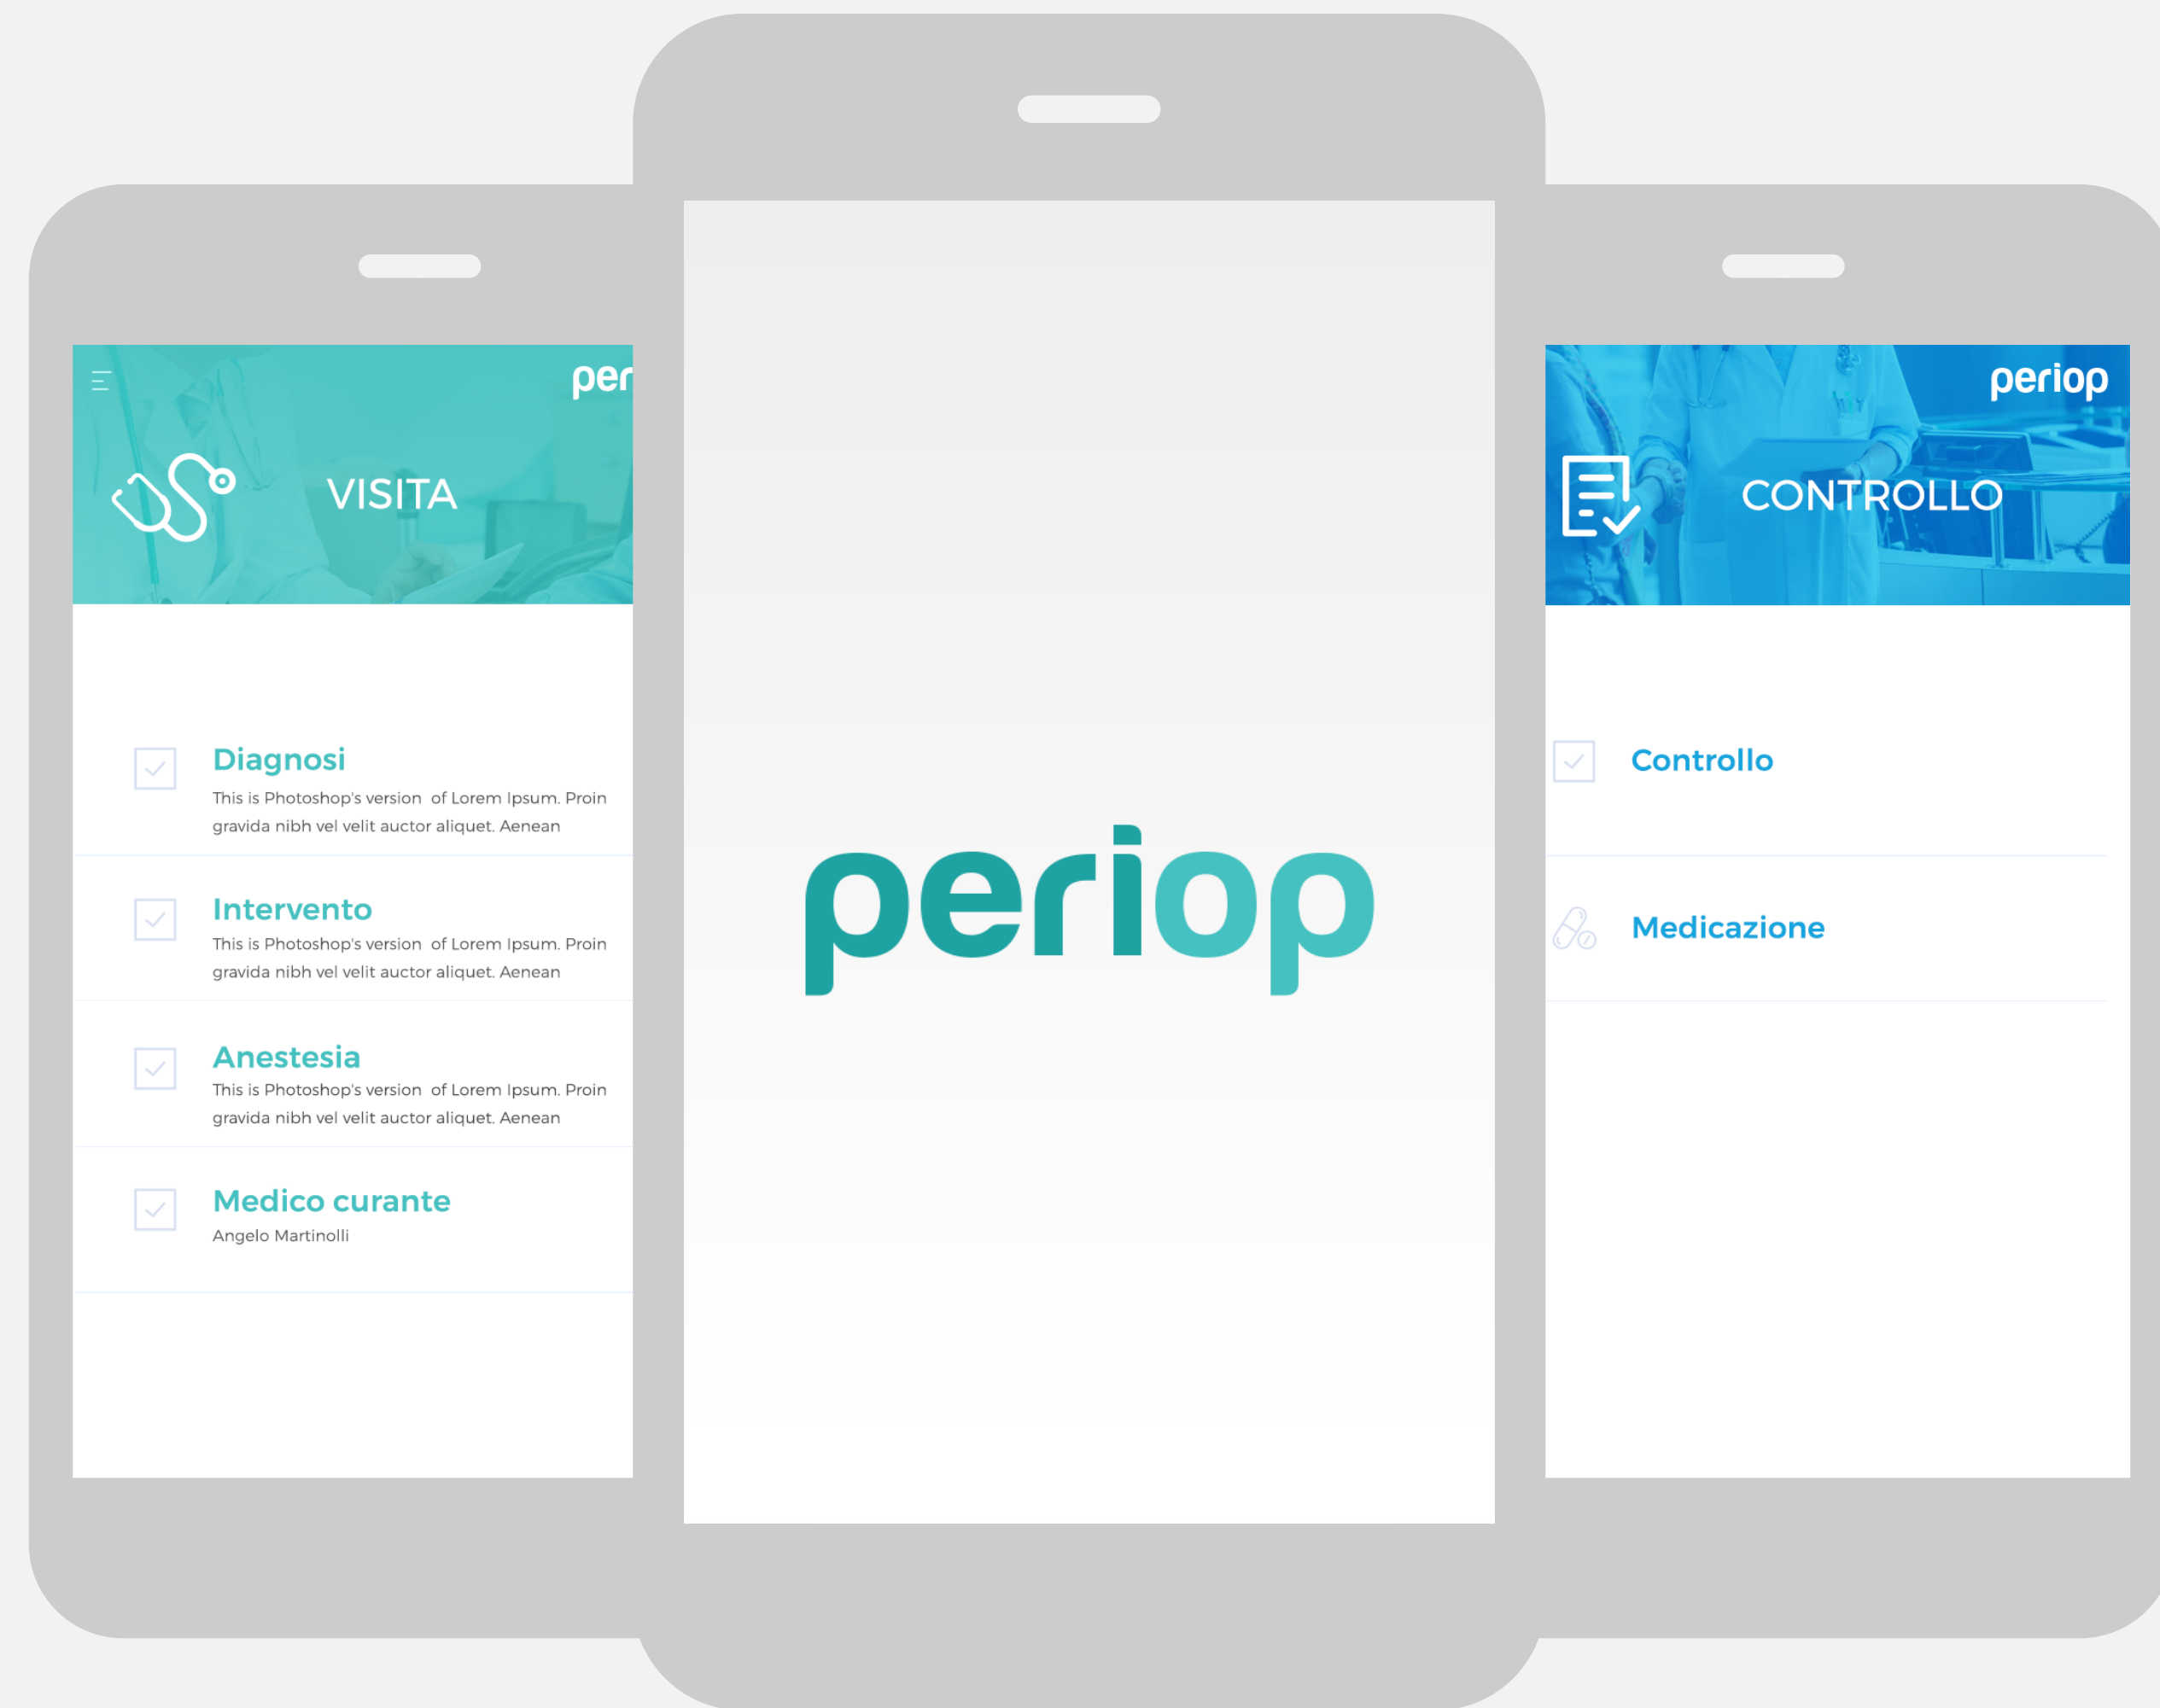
per

VISITA

Diagnosi
This is Photoshop's version of Lorem Ipsum. Proin gravida nibh vel velit auctor aliquet. Aenean

Intervento
This is Photoshop's version of Lorem Ipsum. Proin gravida nibh vel velit auctor aliquet. Aenean

Anestesia
This is Photoshop's version of Lorem Ipsum. Proin gravida nibh vel velit auctor aliquet. Aenean

Medico curante
Angelo Martinolli

periop

periop

CONTROLLO

Controllo

Medicazione